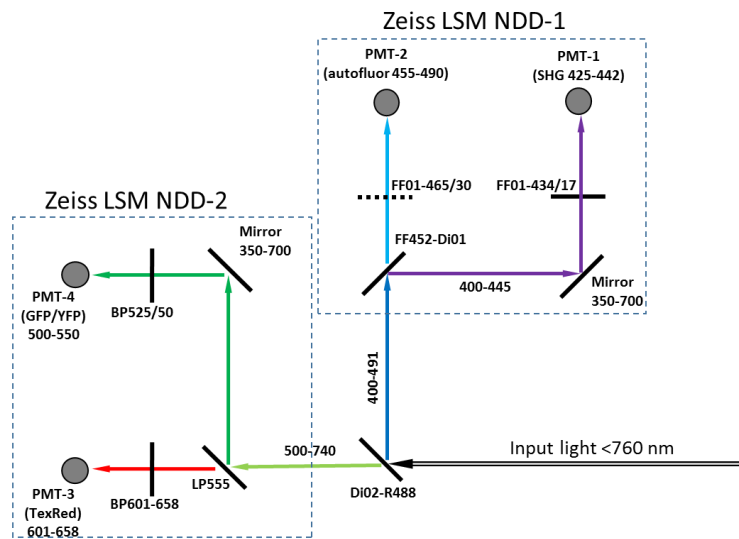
Zeiss LSM NDD-1

PMT-2 (autofluor 455-490)

PMT-1 (SHG 425-442)

FF01-465/30

FF01-434/17

FF452-Di01

400-445

Mirror 350-700

Zeiss LSM NDD-2

Mirror 350-700

PMT-4 (GFP/YFP) 500-550

BP525/50

400-491

500-740

Input light <760 nm

PMT-3 (TexRed) 601-658

BP601-658

LP555

Di02-R488